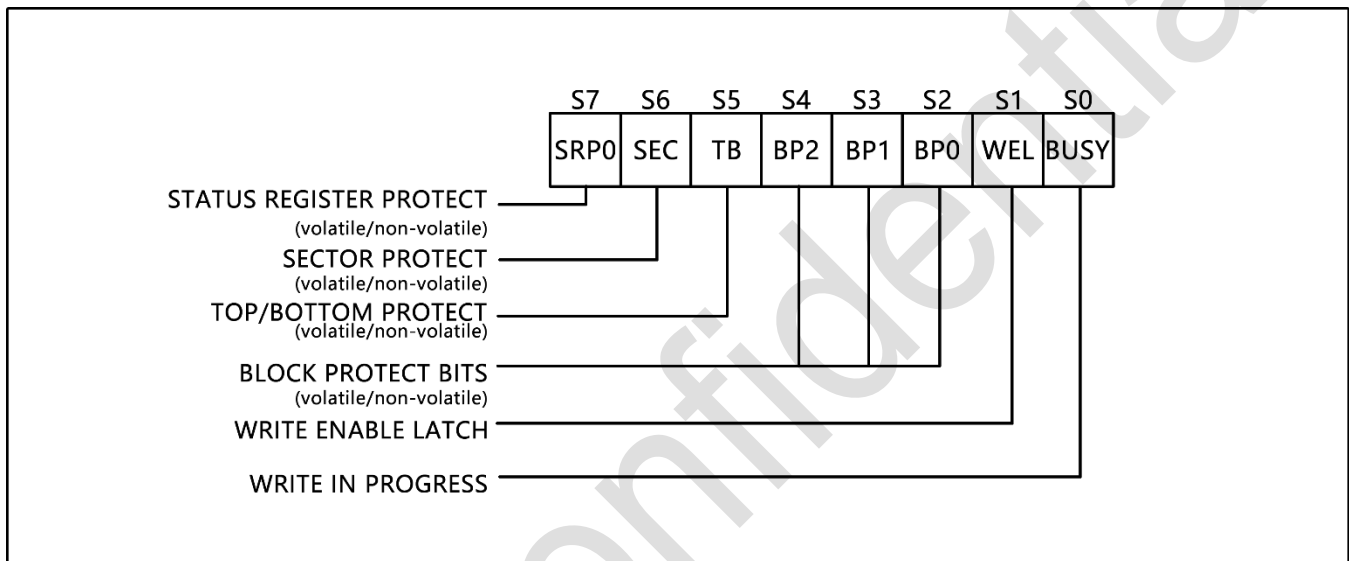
S7 S6 S5 S4 S3 S2 S1 S0

| SRP0 | SEC | TB | BP2 | BP1 | BP0 | WEL | BUSY |
|---|---|---|---|---|---|---|---|

STATUS REGISTER PROTECT
(volatile/non-volatile)

SECTOR PROTECT
(volatile/non-volatile)

TOP/BOTTOM PROTECT
(volatile/non-volatile)

BLOCK PROTECT BITS
(volatile/non-volatile)

WRITE ENABLE LATCH

WRITE IN PROGRESS

Confidential